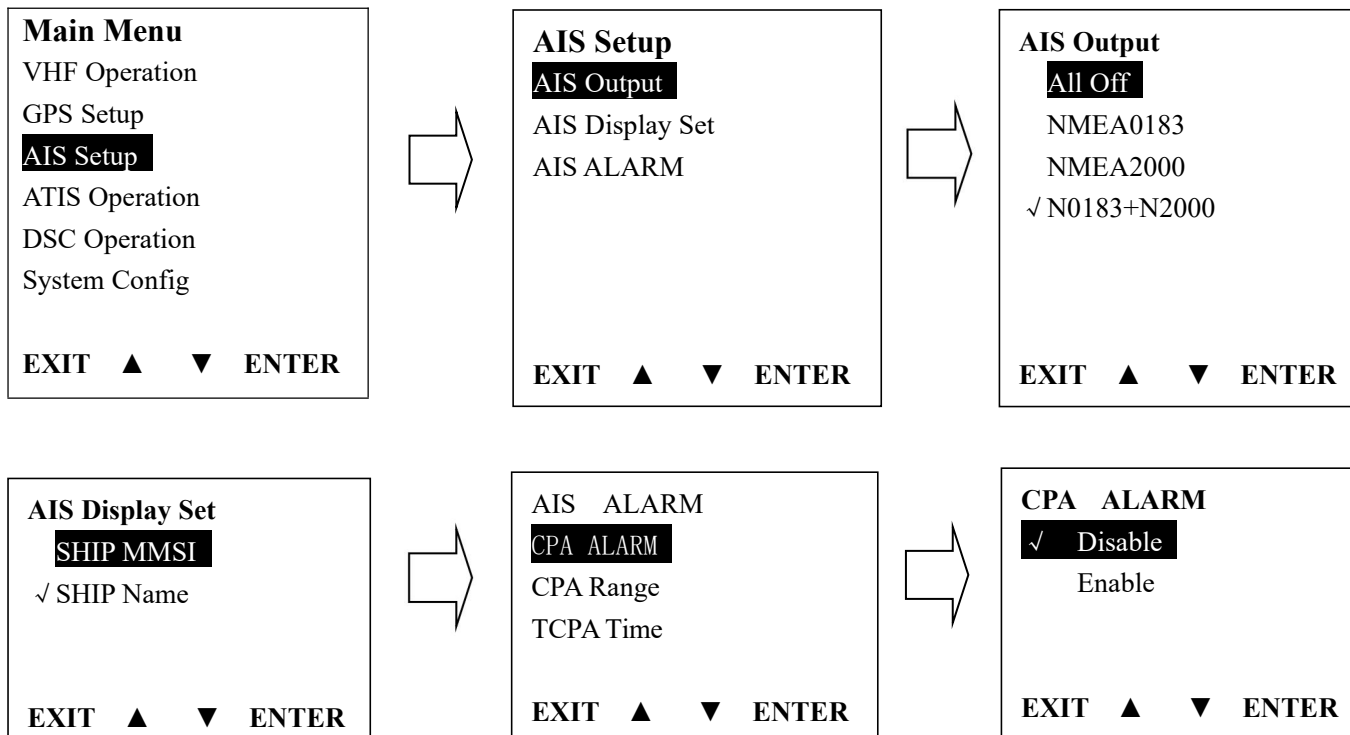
Main Menu
VHF Operation
GPS Setup
AIS Setup
ATIS Operation
DSC Operation
System Config

EXIT ▲ ▼ ENTER

AIS Setup
AIS Output
AIS Display Set
AIS ALARM

EXIT ▲ ▼ ENTER

AIS Output
All Off
NMEA0183
NMEA2000
√ N0183+N2000

EXIT ▲ ▼ ENTER

AIS Display Set
SHIP MMSI
√ SHIP Name

EXIT ▲ ▼ ENTER

AIS ALARM
CPA ALARM
CPA Range
TCPA Time

EXIT ▲ ▼ ENTER

CPA ALARM
√ Disable
Enable

EXIT ▲ ▼ ENTER